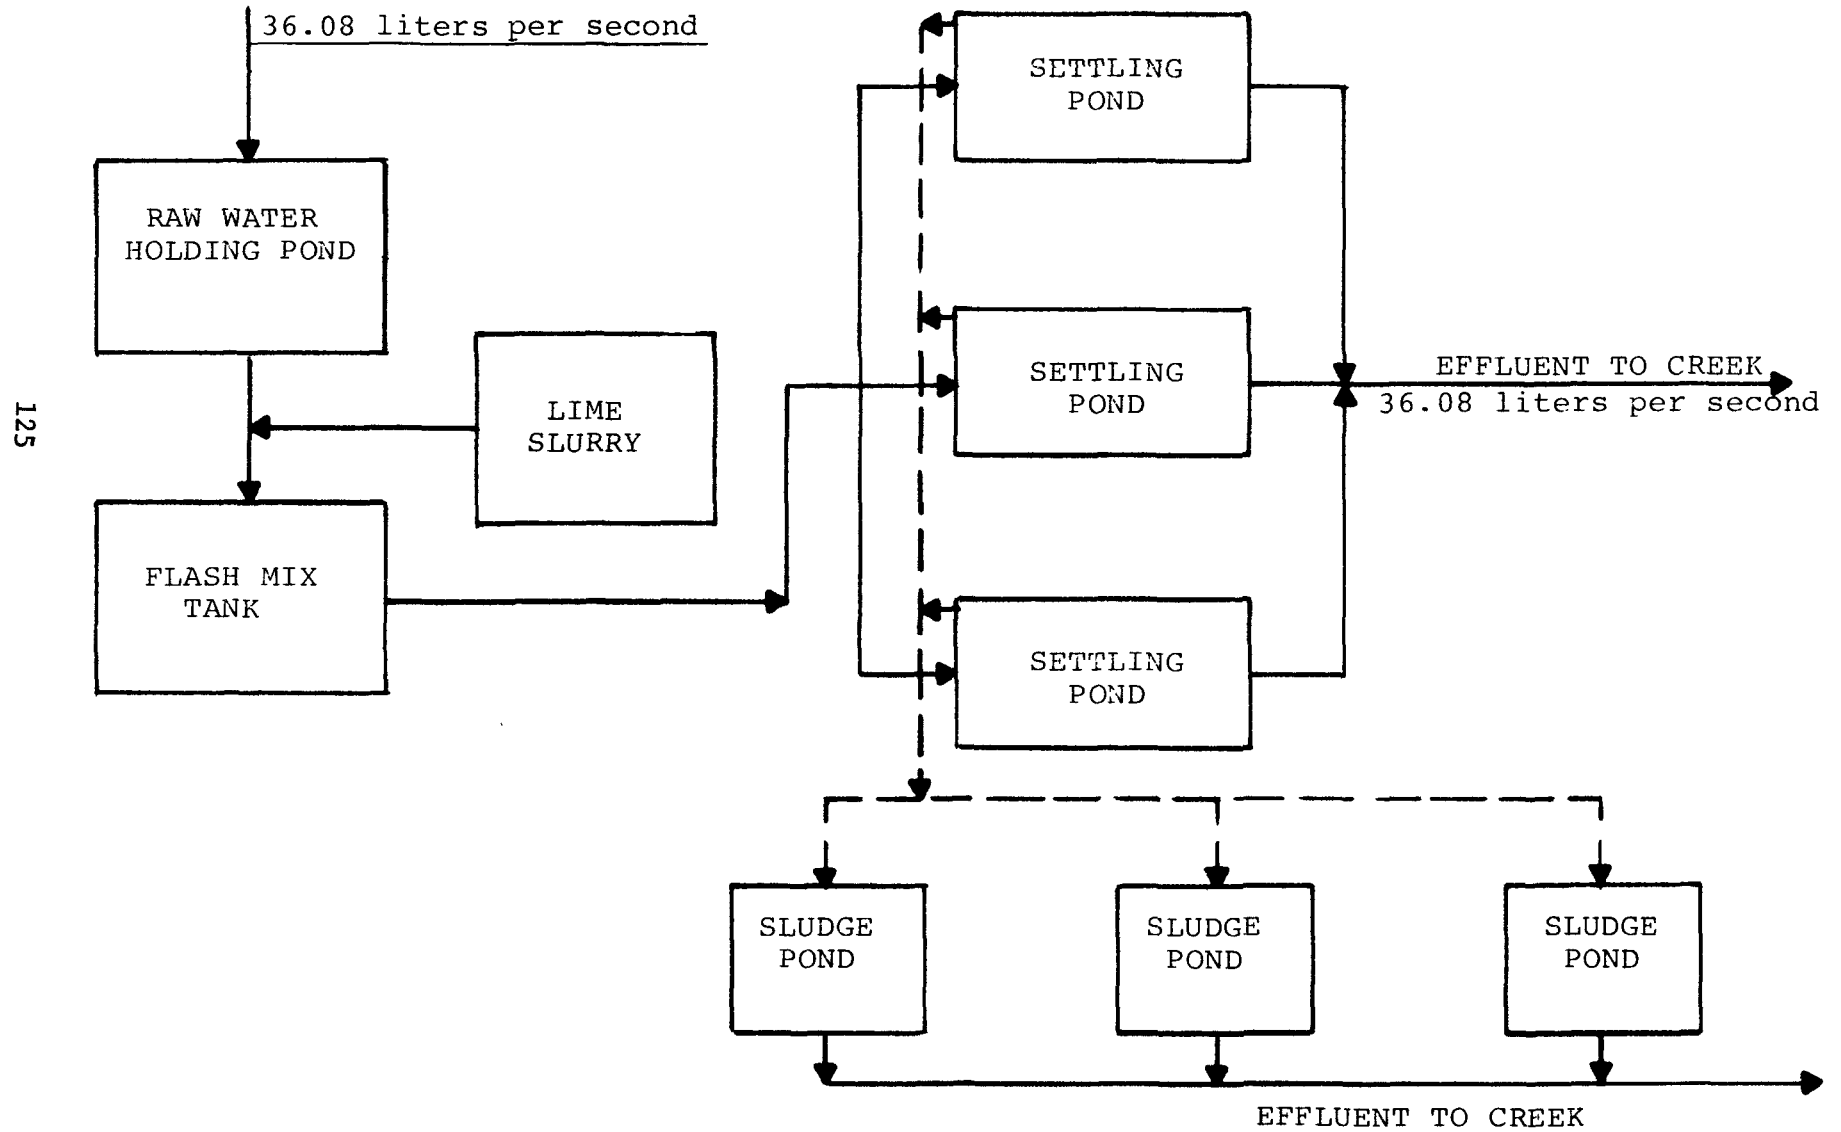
36.08 liters per second

RAW WATER HOLDING POND

LIME SLURRY

FLASH MIX TANK

SETTLING POND

SETTLING POND

SETTLING POND

EFFLUENT TO CREEK
36.08 liters per second

SLUDGE POND

SLUDGE POND

SLUDGE POND

EFFLUENT TO CREEK

125